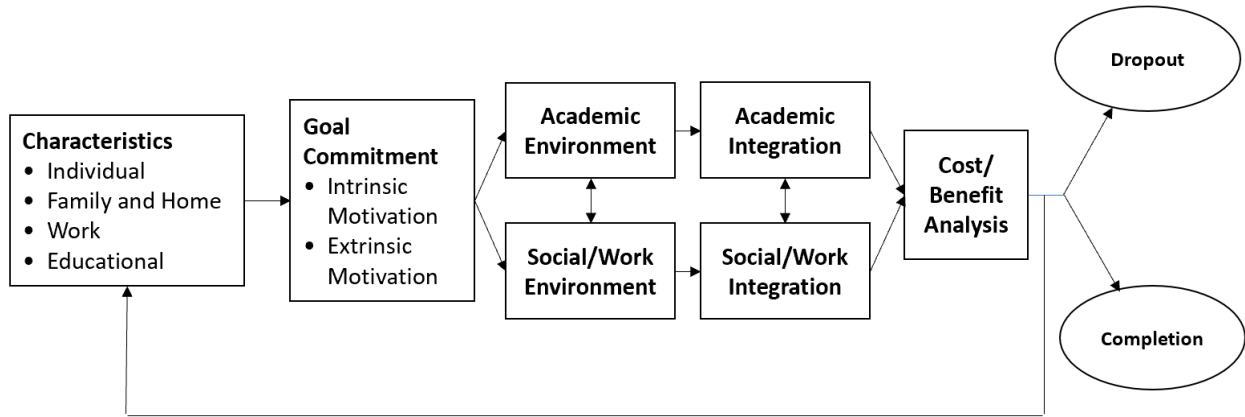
Characteristics
• Individual
• Family and Home
• Work
• Educational

Goal Commitment
• Intrinsic Motivation
• Extrinsic Motivation

Academic Environment

Social/Work Environment

Academic Integration

Social/Work Integration

Cost/ Benefit Analysis

Dropout

Completion